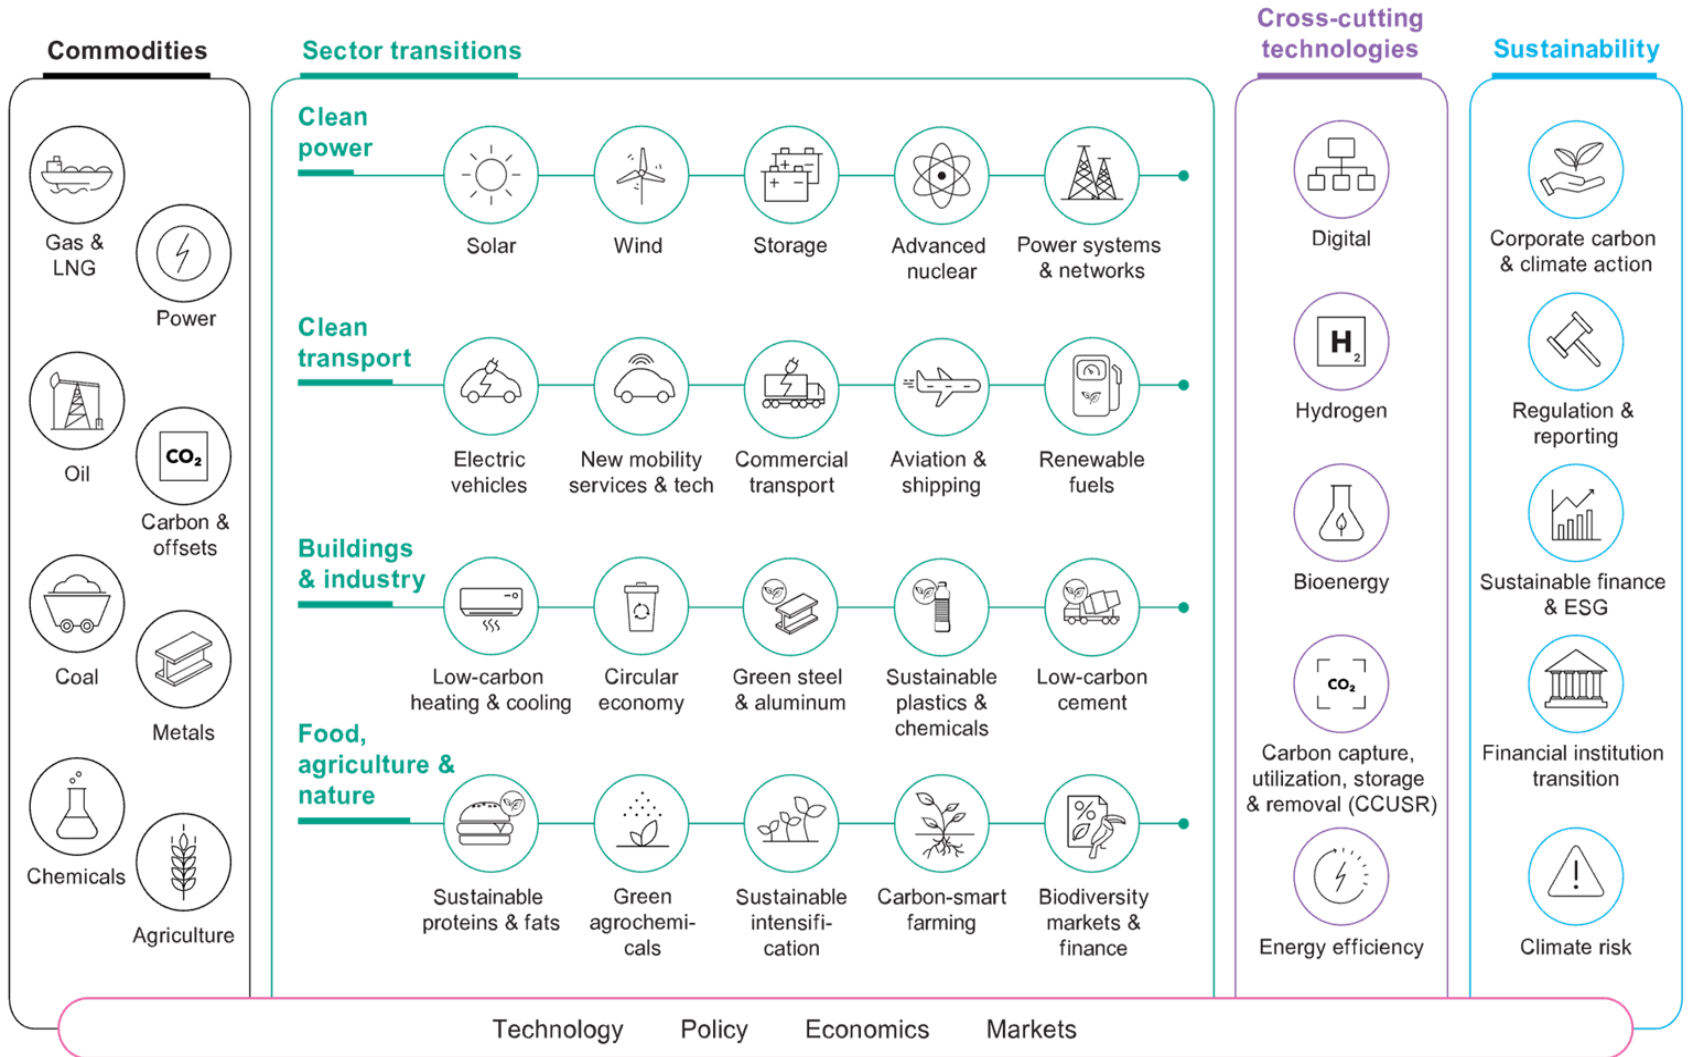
Commodities

Gas & LNG

Power

Oil

$CO_2$

Carbon & offsets

Coal

Metals

Chemicals

Agriculture

Sector transitions

Clean power

Solar

Wind

Storage

Advanced nuclear

Power systems & networks

Clean transport

Electric vehicles

New mobility services & tech

Commercial transport

Aviation & shipping

Renewable fuels

Buildings & industry

Low-carbon heating & cooling

Circular economy

Green steel & aluminum

Sustainable plastics & chemicals

Low-carbon cement

Food, agriculture & nature

Sustainable proteins & fats

Green agrochemicals

Sustainable intensification

Carbon-smart farming

Biodiversity markets & finance

Cross-cutting technologies

Digital

$H_2$

Hydrogen

Bioenergy

$CO_2$

Carbon capture, utilization, storage & removal (CCUSR)

Energy efficiency

Sustainability

Corporate carbon & climate action

Regulation & reporting

Sustainable finance & ESG

Financial institution transition

Climate risk

Technology Policy Economics Markets